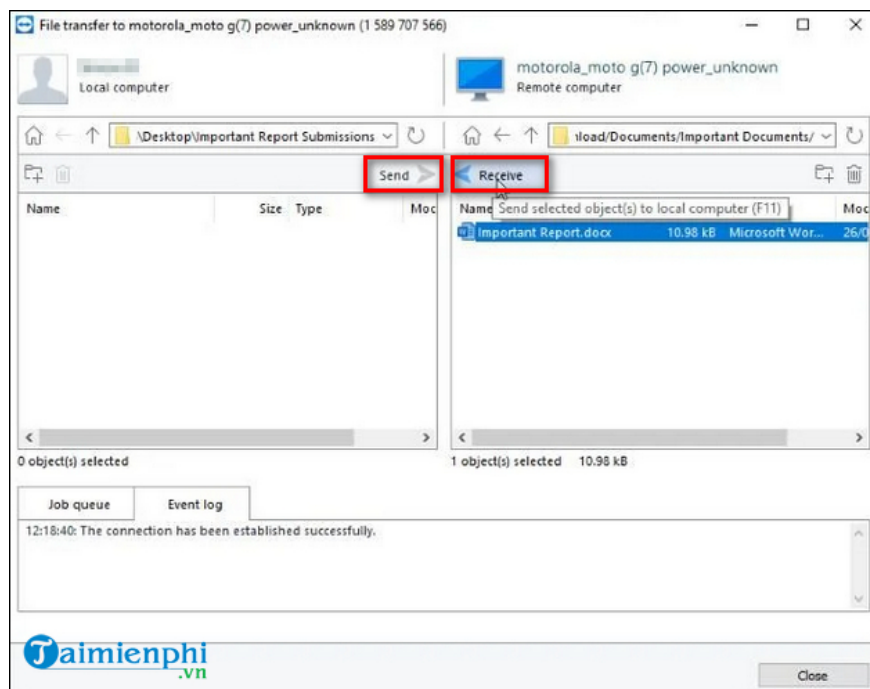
File transfer to motorola_moto g(7) power_unknown (1 589 707 566)

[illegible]
Local computer

motorola_moto g(7) power_unknown
Remote computer

\Desktop\Important Report Submissions

nload/Documents/Important Documents/

Send

Receive

| Name | Size | Type | Moc |
|---|---|---|---|

| Name | | | Moc |
|---|---|---|---|
| Important Report.docx | 10.98 kB | Microsoft Wor... | 26/0 |

Send selected object(s) to local computer (F11)

0 object(s) selected

1 object(s) selected 10.98 kB

Job queue

Event log

12:18:40: The connection has been established successfully.

Taimienphi.vn

Close